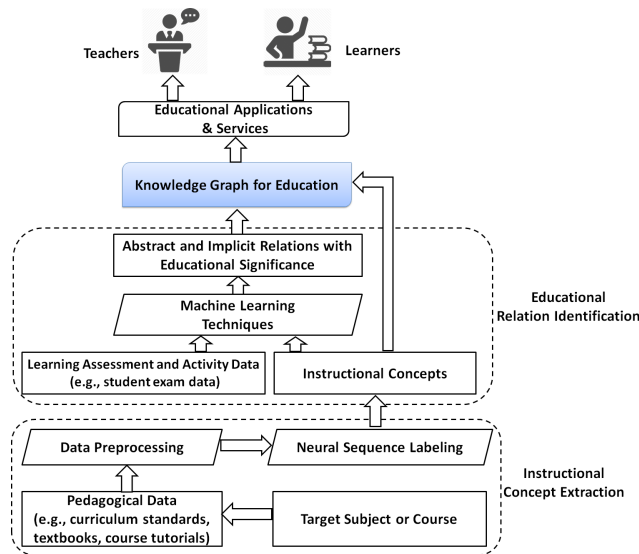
Teachers

Learners

Educational Applications & Services

Knowledge Graph for Education

Abstract and Implicit Relations with Educational Significance

Machine Learning Techniques

Learning Assessment and Activity Data (e.g., student exam data)

Instructional Concepts

Educational Relation Identification

Data Preprocessing

Neural Sequence Labeling

Pedagogical Data (e.g., curriculum standards, textbooks, course tutorials)

Target Subject or Course

Instructional Concept Extraction